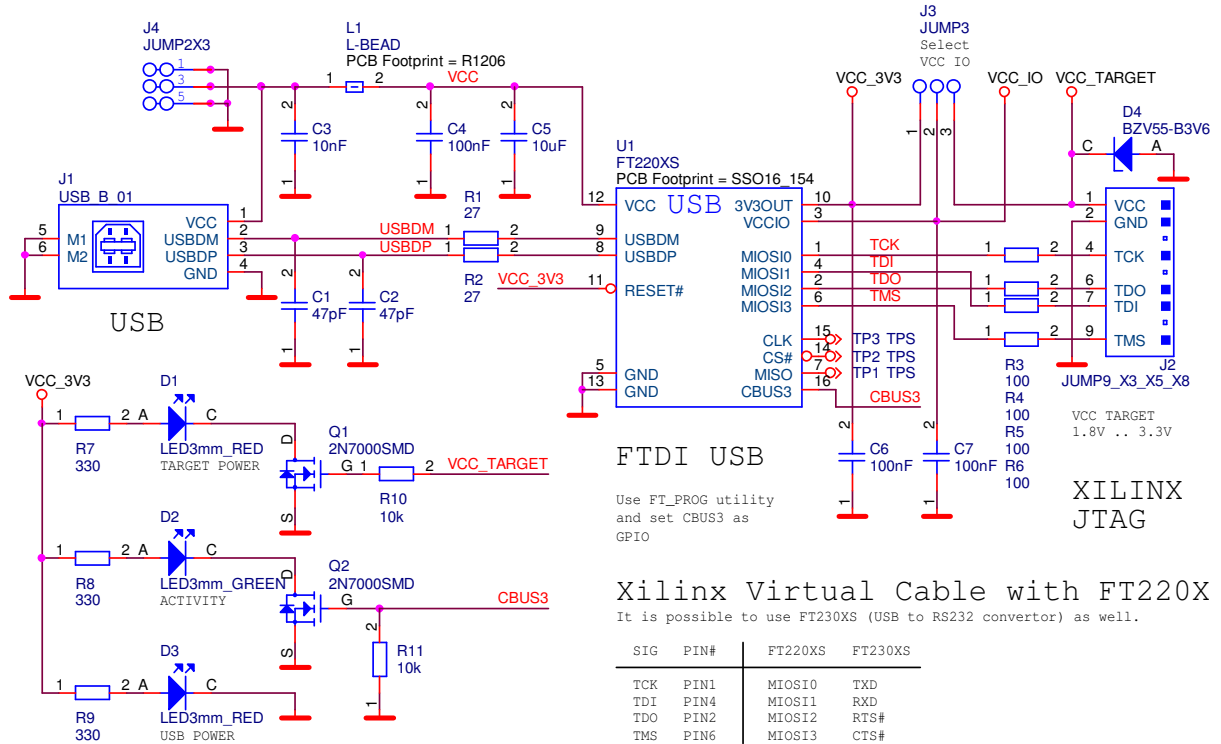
J4
JUMP2X3
1
3
5

L1
L-BEAD
PCB Footprint = R1206
1 2
VCC

J3
JUMP3
Select
VCC IO

VCC_3V3
VCC_IO
VCC_TARGET

D4
BZV55-B3V6
C A

2
C3
10nF
1

2
C4
100nF
1

2
C5
10uF
1

J1
USB_B_01
5 M1
6 M2
VCC 1
USBDM 2
USBDP 3
GND 4

USB

USBDM
USBDP
R1
27
1 2
1 2
R2
27
VCC_3V3

2
C1
47pF
1

2
C2
47pF
1

U1
FT220XS
PCB Footprint = SSO16_154
12 VCC
USB
3V3OUT 10
VCCIO 3
9 USBDM
8 USBDP
11 RESET#
MIOSI0 1
MIOSI1 4
MIOSI2 2
MIOSI3 6
CLK 15
CS# 14
MISO 7
CBUS3 16
5 GND
13 GND

1 2 3

TCK
TDI
TDO
TMS
TP3 TPS
TP2 TPS
TP1 TPS
CBUS3

1 2
1 2
1 2
1 2

1 VCC
2 GND
4 TCK
6 TDO
7 TDI
9 TMS
J2
JUMP9_X3_X5_X8

R3
100
R4
100
R5
100
R6
100

VCC TARGET
1.8V .. 3.3V

2
C6
100nF
1

2
C7
100nF
1

XILINX
JTAG

VCC_3V3
D1
1 2 A C
R7
330
LED3mm_RED
TARGET POWER
D
Q1
2N7000SMD
G 1 2 VCC_TARGET
R10
10k
S

D2
1 2 A C
R8
330
LED3mm_GREEN
ACTIVITY
D
Q2
2N7000SMD
G
CBUS3
2
R11
10k
1
S

D3
1 2 A C
R9
330
LED3mm_RED
USB POWER

FTDI USB

Use FT_PROG utility and set CBUS3 as GPIO

Xilinx Virtual Cable with FT220X
It is possible to use FT230XS (USB to RS232 convertor) as well.

| SIG | PIN# | FT220XS | FT230XS |
|---|---|---|---|
| TCK | PIN1 | MIOSI0 | TXD |
| TDI | PIN4 | MIOSI1 | RXD |
| TDO | PIN2 | MIOSI2 | RTS# |
| TMS | PIN6 | MIOSI3 | CTS# |